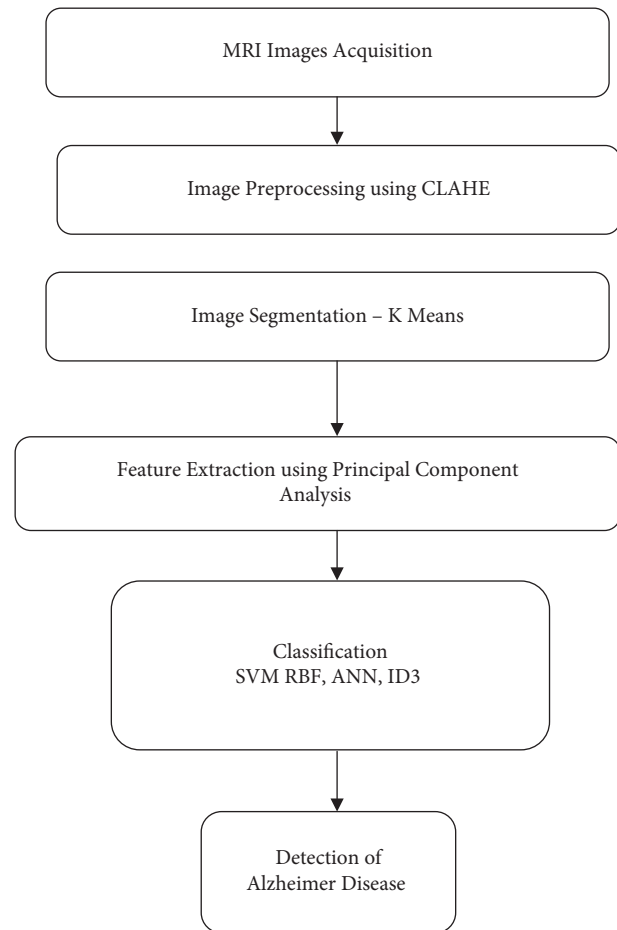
MRI Images Acquisition

Image Preprocessing using CLAHE

Image Segmentation – K Means

Feature Extraction using Principal Component Analysis

Classification
SVM RBF, ANN, ID3

Detection of Alzheimer Disease